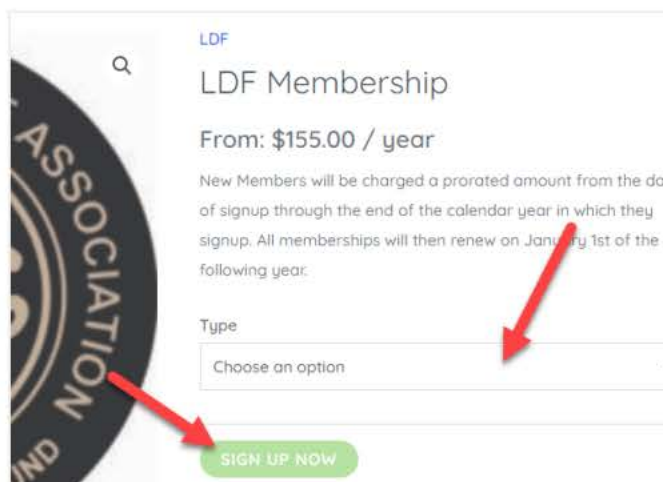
ASSOCIATION

ND

LDF

LDF Membership

From: $155.00 / year

New Members will be charged a prorated amount from the da of signup through the end of the calendar year in which they signup. All memberships will then renew on Jan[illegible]ry 1st of the following year.

Type

Choose an option

SIGN UP NOW